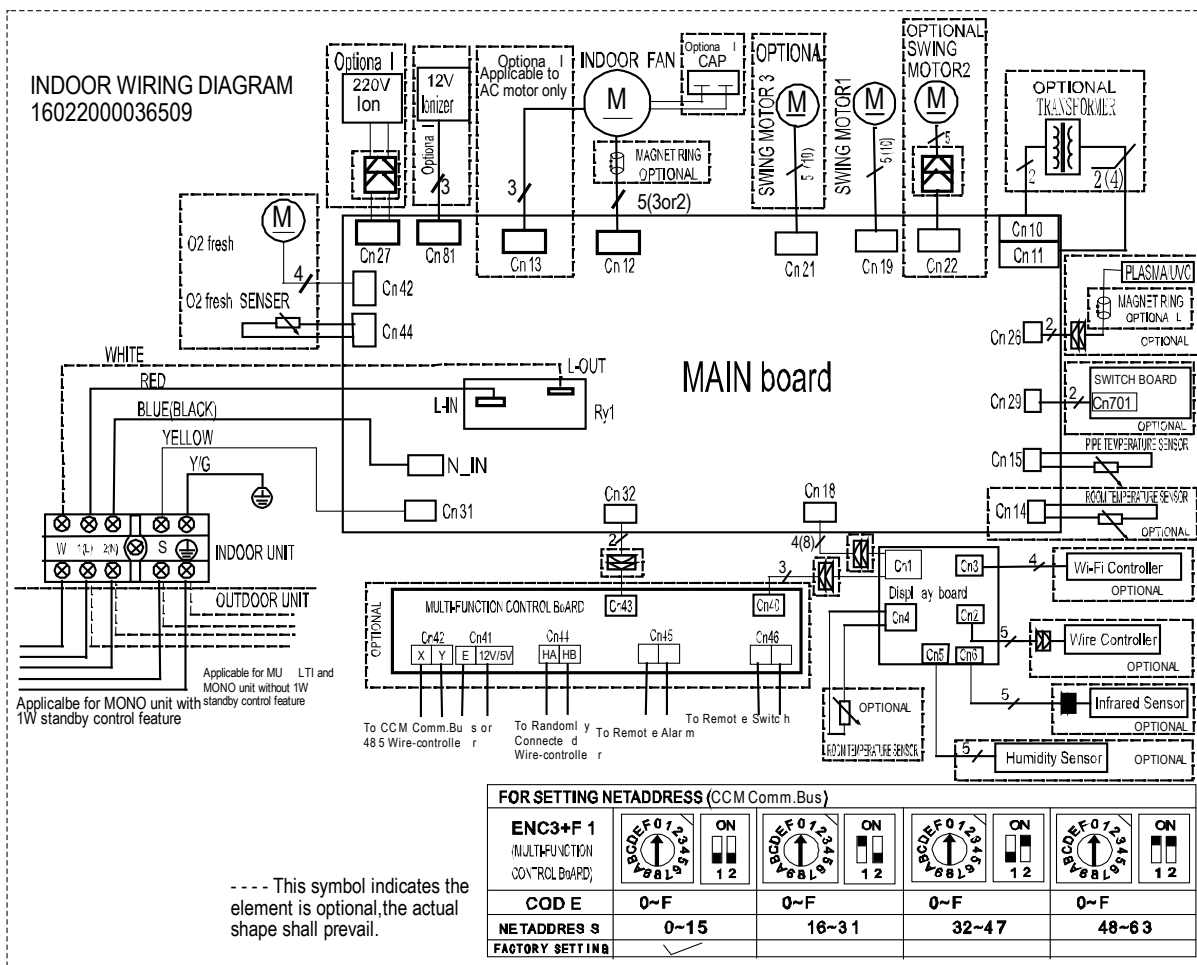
INDOOR WIRING DIAGRAM
16022000036509

Optiona l
220V Ion

12V Ionizer
Optiona l
3

Optiona l
Applicable to AC motor only
3

INDOOR FAN
M
MAGNET RING OPTIONAL
5(3or2)

Optiona l
CAP

OPTIONAL
SWING MOTOR 3
M
5 (10)

SWING MOTOR1
M
5 (10)

OPTIONAL SWING MOTOR2
M
5

OPTIONAL TRANSFORMER
2
2(4)

M
O2 fresh
4
O2 fresh SENSER

Cn 27
Cn 81
Cn 13
Cn 12
Cn 21
Cn 19
Cn 22
Cn 10
Cn 11
Cn 42
Cn 44

PLASMA/UVC
MAGNET RING OPTIONA L
Cn 26
2
OPTIONAL

WHITE
RED
L-OUT
MAIN board
BLUE(BLACK)
L-IN
Ry1
YELLOW
Y/G
N_IN
Cn 31

SWITCH BOARD
Cn 29
2
Cn701
OPTIONAL
PIPE TEMPERATURE SENSOR
Cn 15
ROOM TEMPERATURE SENSOR
Cn 14
OPTIONAL

W 1(L) 2(N) S
INDOOR UNIT
OUTDOOR UNIT

Cn 32
2
Cn 18
4(8)
3

OPTIONAL
MULTI-FUNCTION CONTROL BoARD
Cn43
Cn40
Cn42
X Y
Cn41
E 12V/5V
Cn44
HA HB
Cn45
Cn46

Cn1
Cn3
4
Wi-Fi Controller
OPTIONAL
Displ ay board
Cn4
Cn2
5
Wire Controller
OPTIONAL
Cn5
Cn6
5
Infrared Sensor
OPTIONAL
OPTIONAL
ROOM TEMPERATURE SENSOR
5
Humidity Sensor
OPTIONAL

Applicable for MU LTI and MONO unit without 1W standby control feature
Applicalbe for MONO unit with 1W standby control feature

To CCM Comm.Bu s or 48 5 Wire-controlle r
To Randoml y Connecte d Wire-controlle r
To Remot e Alar m
To Remot e Switc h

---- This symbol indicates the element is optional,the actual shape shall prevail.

| FOR SETTING NETADDRESS (CCM Comm.Bus) | | | | |
|---|---|---|---|---|
| ENC3+F 1 (MULTI-FUNCTION CONTROL BoARD) | ON 1 2 | ON 1 2 | ON 1 2 | ON 1 2 |
| COD E | 0~F | 0~F | 0~F | 0~F |
| NETADDRES S | 0~15 | 16~3 1 | 32~47 | 48~6 3 |
| FACTORY SETTING | ✓ | | | |